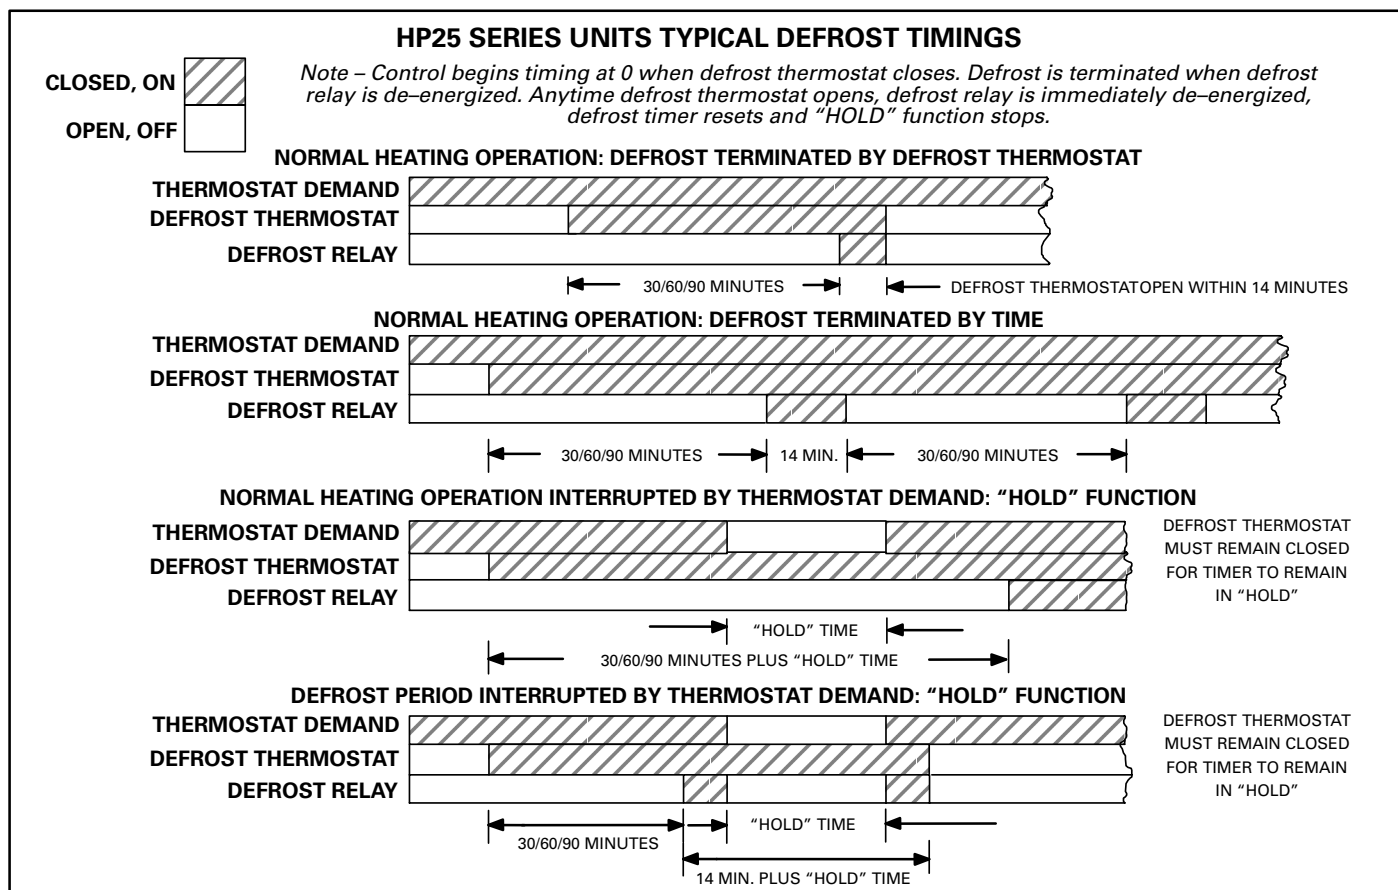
HP25 SERIES UNITS TYPICAL DEFROST TIMINGS

CLOSED, ON

OPEN, OFF

Note – Control begins timing at 0 when defrost thermostat closes. Defrost is terminated when defrost relay is de–energized. Anytime defrost thermostat opens, defrost relay is immediately de–energized, defrost timer resets and “HOLD” function stops.

NORMAL HEATING OPERATION: DEFROST TERMINATED BY DEFROST THERMOSTAT

THERMOSTAT DEMAND
DEFROST THERMOSTAT
DEFROST RELAY

30/60/90 MINUTES

DEFROST THERMOSTATOPEN WITHIN 14 MINUTES

NORMAL HEATING OPERATION: DEFROST TERMINATED BY TIME

THERMOSTAT DEMAND
DEFROST THERMOSTAT
DEFROST RELAY

30/60/90 MINUTES

14 MIN.

30/60/90 MINUTES

NORMAL HEATING OPERATION INTERRUPTED BY THERMOSTAT DEMAND: “HOLD” FUNCTION

THERMOSTAT DEMAND
DEFROST THERMOSTAT
DEFROST RELAY

DEFROST THERMOSTAT MUST REMAIN CLOSED FOR TIMER TO REMAIN IN “HOLD”

“HOLD” TIME

30/60/90 MINUTES PLUS “HOLD” TIME

DEFROST PERIOD INTERRUPTED BY THERMOSTAT DEMAND: “HOLD” FUNCTION

THERMOSTAT DEMAND
DEFROST THERMOSTAT
DEFROST RELAY

DEFROST THERMOSTAT MUST REMAIN CLOSED FOR TIMER TO REMAIN IN “HOLD”

30/60/90 MINUTES

“HOLD” TIME

14 MIN. PLUS “HOLD” TIME